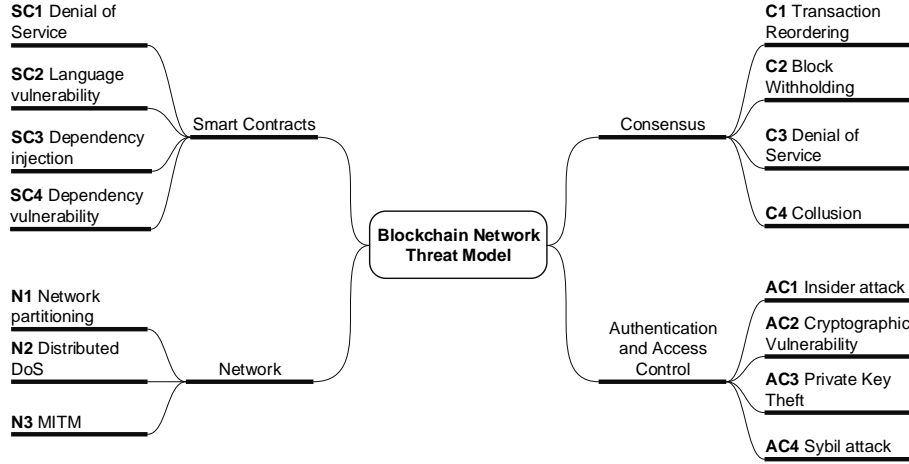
Blockchain Network Threat Model

Smart Contracts

SC1 Denial of Service

SC2 Language vulnerability

SC3 Dependency injection

SC4 Dependency vulnerability

Network

N1 Network partitioning

N2 Distributed DoS

N3 MITM

Consensus

C1 Transaction Reordering

C2 Block Withholding

C3 Denial of Service

C4 Collusion

Authentication and Access Control

AC1 Insider attack

AC2 Cryptographic Vulnerability

AC3 Private Key Theft

AC4 Sybil attack